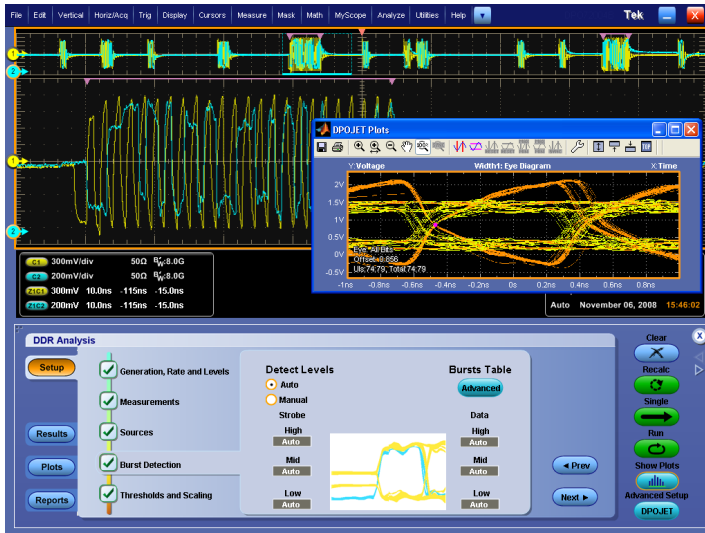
File Edit Vertical Horiz/Acq Trig Display Cursors Measure Mask Math MyScope Analyze Utilities Help Tek

DPOJET Plots

Y:Voltage Width1: Eye Diagram X:Time

2V
1.5V
1V
0.5V
0V
-0.5V

Eye: All Bits
Offset: 0.656
UIs: 74.79, Total: 74.79

-1ns -0.8ns -0.6ns -0.4ns -0.2ns 0s 0.2ns 0.4ns 0.6ns 0.8ns

C1 300mV/div 50Ω $B_W$:8.0G
C2 200mV/div 50Ω $B_W$:8.0G
Z1C1 300mV 10.0ns -115ns -15.0ns
Z1C2 200mV 10.0ns -115ns -15.0ns

Auto November 06, 2008 15:46:02

DDR Analysis

Setup
Results
Plots
Reports

Generation, Rate and Levels
Measurements
Sources
Burst Detection
Thresholds and Scaling

Detect Levels
Auto
Manual
Strobe
High
Auto
Mid
Auto
Low
Auto

Bursts Table
Advanced
Data
High
Auto
Mid
Auto
Low
Auto

◄ Prev
Next ►

Clear
Recalc
Single
Run
Show Plots
Advanced Setup
DPOJET